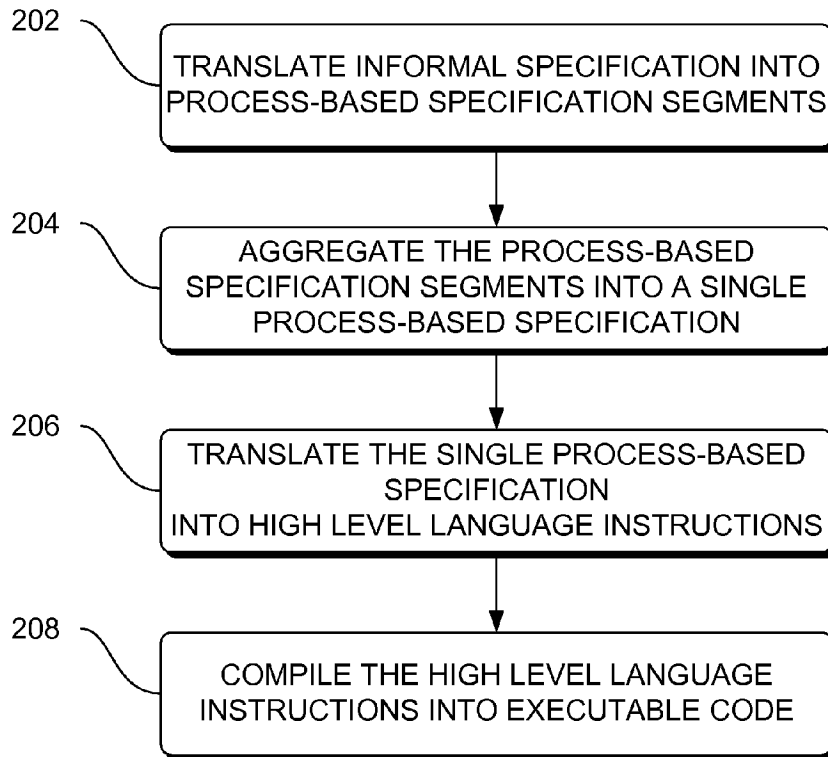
202

TRANSLATE INFORMAL SPECIFICATION INTO PROCESS-BASED SPECIFICATION SEGMENTS

204

AGGREGATE THE PROCESS-BASED SPECIFICATION SEGMENTS INTO A SINGLE PROCESS-BASED SPECIFICATION

206

TRANSLATE THE SINGLE PROCESS-BASED SPECIFICATION INTO HIGH LEVEL LANGUAGE INSTRUCTIONS

208

COMPILE THE HIGH LEVEL LANGUAGE INSTRUCTIONS INTO EXECUTABLE CODE